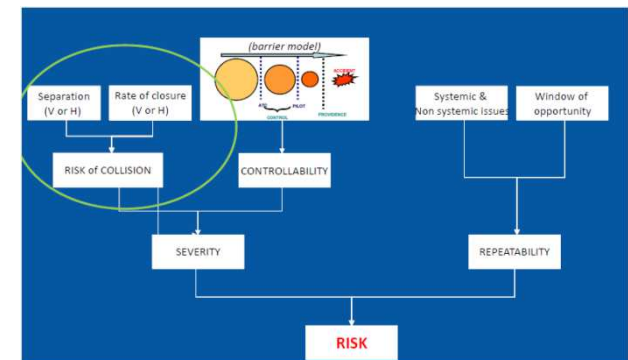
(barrier model)

ACCIDENT

ATC PILOT

CONTROL

PROVIDENCE

Separation (V or H)

Rate of closure (V or H)

RISK of COLLISION

CONTROLLABILITY

Systemic & Non systemic issues

Window of opportunity

SEVERITY

REPEATABILITY

RISK